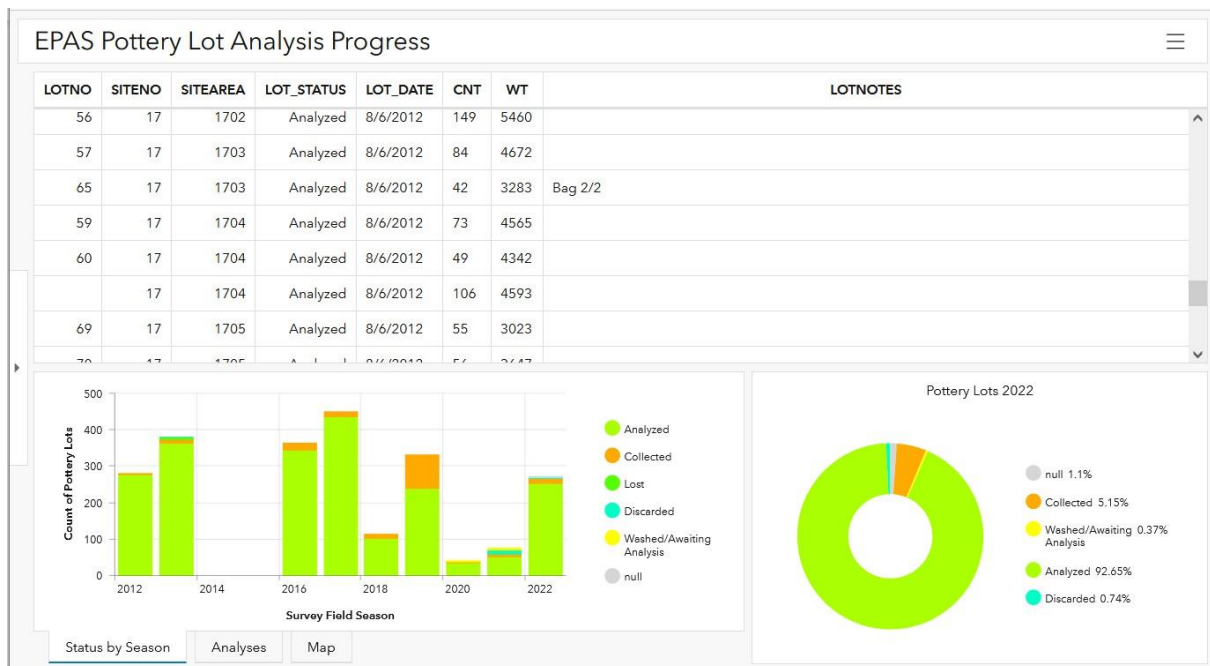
EPAS Pottery Lot Analysis Progress

| LOTNO | SITENO | SITEAREA | LOT_STATUS | LOT_DATE | CNT | WT | LOTNOTES |
|---|---|---|---|---|---|---|---|
| 56 | 17 | 1702 | Analyzed | 8/6/2012 | 149 | 5460 | |
| 57 | 17 | 1703 | Analyzed | 8/6/2012 | 84 | 4672 | |
| 65 | 17 | 1703 | Analyzed | 8/6/2012 | 42 | 3283 | Bag 2/2 |
| 59 | 17 | 1704 | Analyzed | 8/6/2012 | 73 | 4565 | |
| 60 | 17 | 1704 | Analyzed | 8/6/2012 | 49 | 4342 | |
| | 17 | 1704 | Analyzed | 8/6/2012 | 106 | 4593 | |
| 69 | 17 | 1705 | Analyzed | 8/6/2012 | 55 | 3023 | |
| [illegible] | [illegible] | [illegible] | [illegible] | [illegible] | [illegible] | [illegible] | |

500
400
300
200
100
0
Count of Pottery Lots
2012 2014 2016 2018 2020 2022
Survey Field Season

Analyzed
Collected
Lost
Discarded
Washed/Awaiting Analysis
null

Pottery Lots 2022

null 1.1%
Collected 5.15%
Washed/Awaiting Analysis 0.37%
Analyzed 92.65%
Discarded 0.74%

Status by Season | Analyses | Map